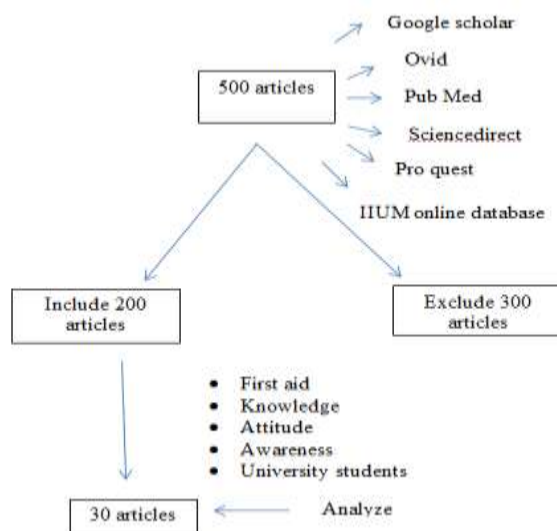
Google scholar

500 articles

Ovid

Pub Med

Sciencedirect

Pro quest

IIUM online database

Include 200 articles

Exclude 300 articles

- First aid
- Knowledge
- Attitude
- Awareness
- University students

30 articles

Analyze